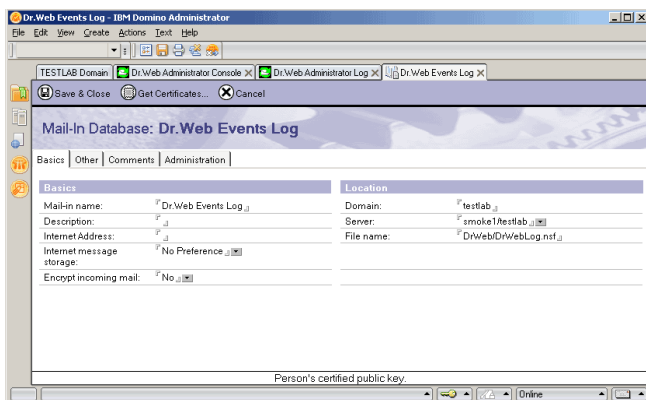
Dr.Web Events Log - IBM Domino Administrator

File Edit View Create Actions Text Help

TESTLAB Domain | Dr.Web Administrator Console | Dr.Web Administrator Log | Dr.Web Events Log

Save & Close | Get Certificates... | Cancel

Mail-In Database: Dr.Web Events Log

Basics | Other | Comments | Administration

| Basics | | Location | |
|---|---|---|---|
| Mail-in name: | Dr.Web Events Log | Domain: | testlab |
| Description: | | Server: | smoke1/testlab |
| Internet Address: | | File name: | DrWeb/DrWebLog.nsf |
| Internet message storage: | No Preference | | |
| Encrypt incoming mail: | No | | |

Person's certified public key.

Online